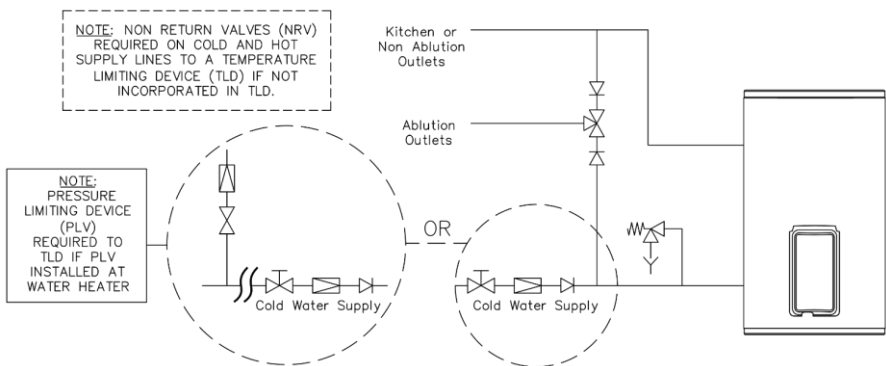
NOTE: NON RETURN VALVES (NRV) REQUIRED ON COLD AND HOT SUPPLY LINES TO A TEMPERATURE LIMITING DEVICE (TLD) IF NOT INCORPORATED IN TLD.

Kitchen or Non Ablution Outlets

Ablution Outlets

NOTE: PRESSURE LIMITING DEVICE (PLV) REQUIRED TO TLD IF PLV INSTALLED AT WATER HEATER

Cold Water Supply

OR

Cold Water Supply